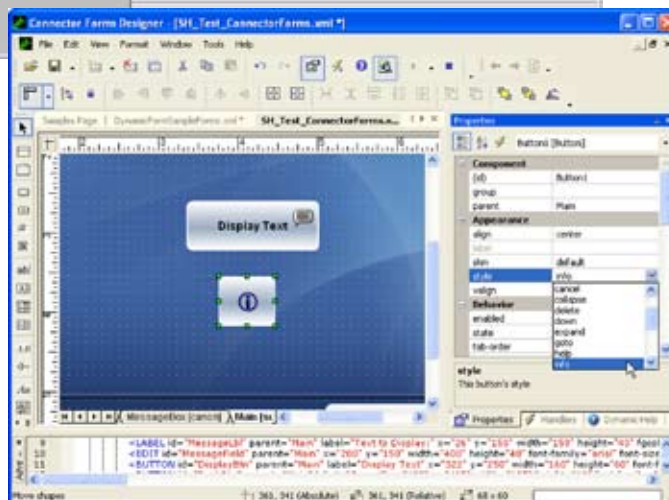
Connector Forms Designer - [SH_Test_ConnectorForms.xml *]

File Edit View Format Window Tools Help

Samples Page | DynamicFormSampleForms.xml * | SH_Test_ConnectorForms.x...

Display Text

MessageBox (cancel) | Main (su

Properties

Button1 [Button]

| | |
|---|---|
| Component | |
| (id) | Button1 |
| group | |
| parent | Main |
| Appearance | |
| align | center |
| label | |
| skin | default |
| style | info |
| valign | |
| Behavior | |
| enabled | |
| state | |
| tab-order | |

cancel
collapse
delete
down
expand
goto
help
info

style
This button's style

Properties | Handlers | Dynamic Help

9 <LABEL id="MessageLbl" parent="Main" label="Text to Display:" x="26" y="150" width="159" height="41" fgcol
10 <EDIT id="MessageField" parent="Main" x="260" y="150" width="400" height="40" font-family="arial" font-size
11 <BUTTON id="DisplayBtn" parent="Main" label="Display Text" x="322" y="250" width="160" height="60" font-f

Move shapes 361, 341 (Absolute) 361, 341 (Relative) 60 x 60